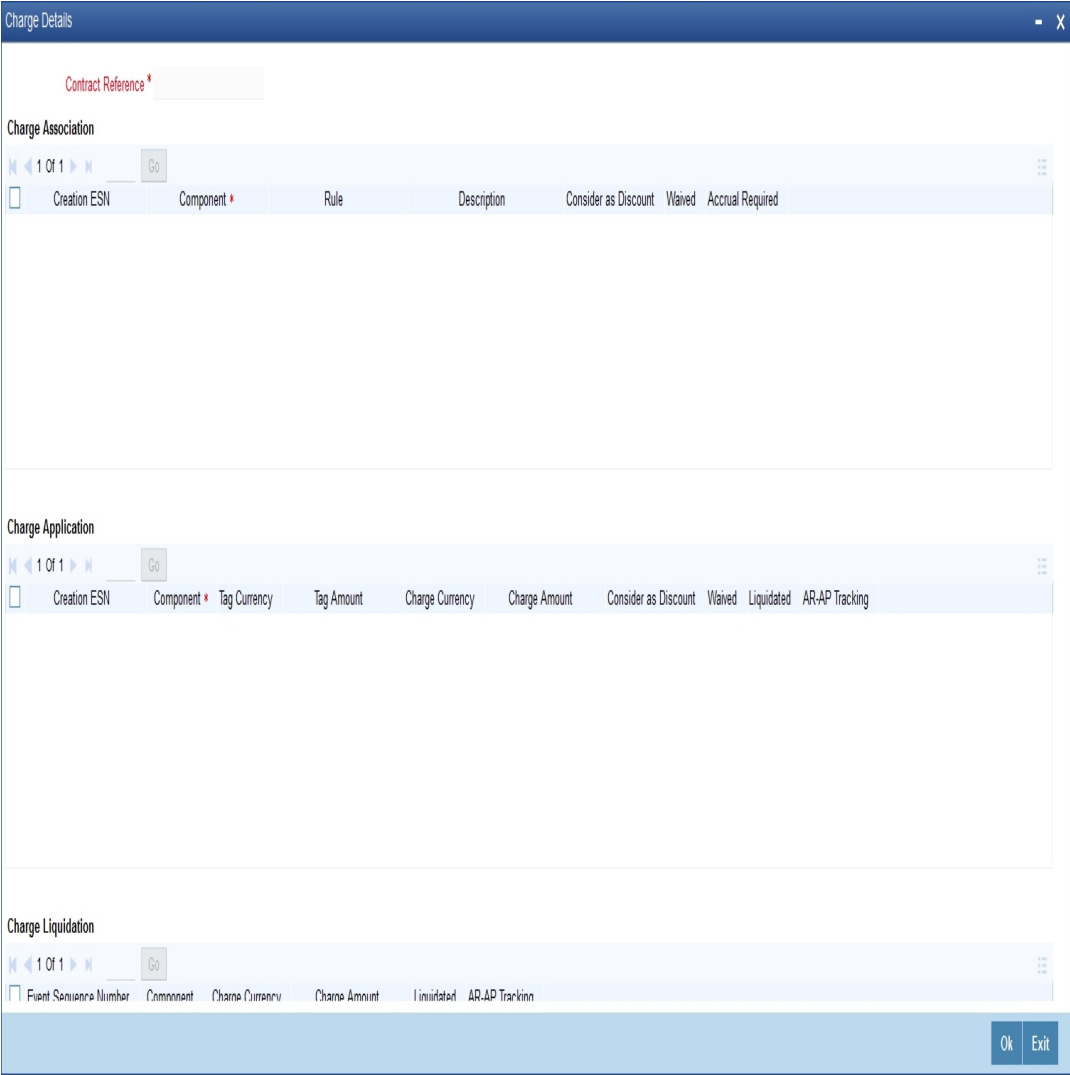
Charge Details

- X

Contract Reference *

Charge Association

1 Of 1

Go

| Creation ESN | Component * | Rule | Description | Consider as Discount | Waived | Accrual Required |
|---|---|---|---|---|---|---|

Charge Application

1 Of 1

Go

| Creation ESN | Component * | Tag Currency | Tag Amount | Charge Currency | Charge Amount | Consider as Discount | Waived | Liquidated | AR-AP Tracking |
|---|---|---|---|---|---|---|---|---|---|

Charge Liquidation

1 Of 1

Go

| Event Sequence Number | Component | Charge Currency | Charge Amount | Liquidated | AR-AP Tracking |
|---|---|---|---|---|---|

Ok Exit